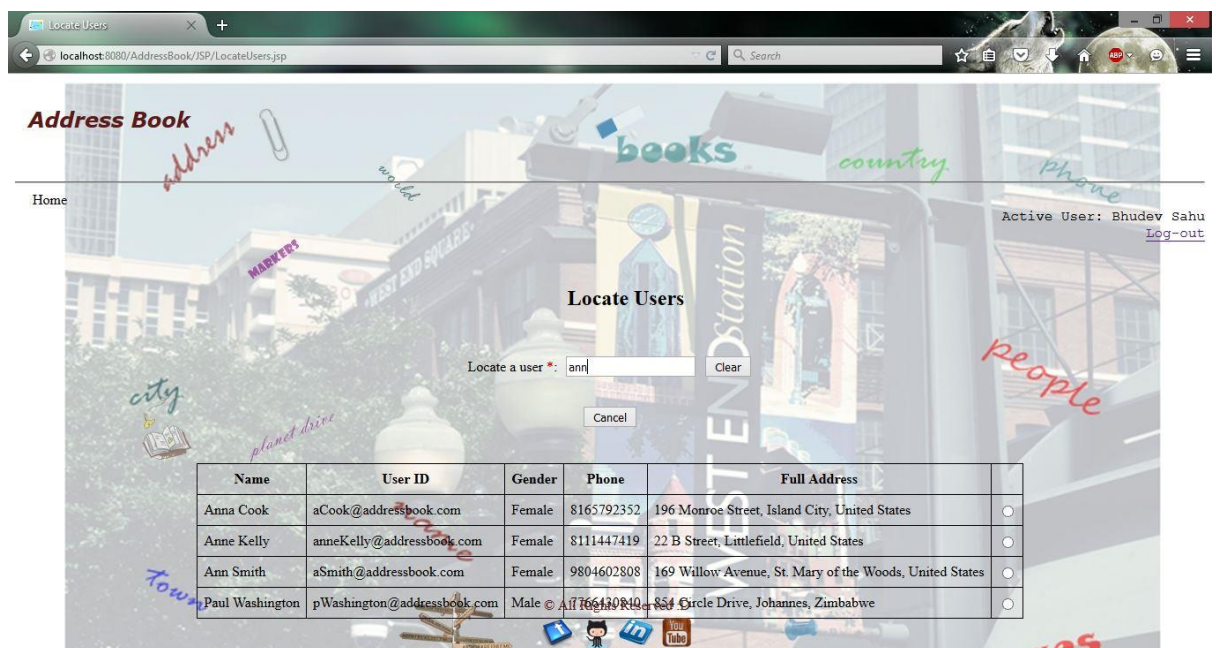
Locate Users
localhost:8080/AddressBook/JSP/LocateUsers.jsp
Search

Address Book
address
world
books
country
phone

Home

Active User: Bhudev Sahu
Log-out

MARKERS
WEST END SQUARE
station

Locate Users

Locate a user *: ann Clear

Cancel

city
planet drive
people

| Name | User ID | Gender | Phone | Full Address | |
|---|---|---|---|---|---|
| Anna Cook | aCook@addressbook.com | Female | 8165792352 | 196 Monroe Street, Island City, United States | |
| Anne Kelly | anneKelly@addressbook.com | Female | 8111447419 | 22 B Street, Littlefield, United States | |
| Ann Smith | aSmith@addressbook.com | Female | 9804602808 | 169 Willow Avenue, St. Mary of the Woods, United States | |
| Paul Washington | pWashington@addressbook.com | Male | 7766430840 | 854 Circle Drive, Johannes, Zimbabwe | |

town
© All Rights Reserved
You Tube